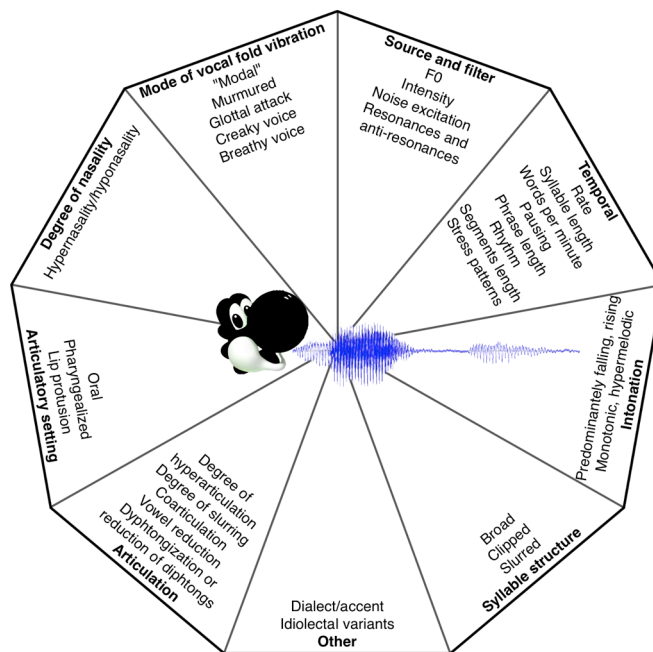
Mode of vocal fold vibration
"Modal"
Murmured
Glottal attack
Creaky voice
Breathy voice

Source and filter
F0
Intensity
Noise excitation
Resonances and anti-resonances

Temporal
Rate
Syllable length
Words per minute
Pausing
Phrase length
Rhythm
Segments length
Stress patterns

Intonation
Predominantely falling, rising
Monotonic, hypermelodic

Syllable structure
Broad
Clipped
Slurred

Other
Dialect/accent
Idiolectal variants

Articulation
Degree of hyperarticulation
Degree of slurring
Coarticulation
Vowel reduction
Dyphtongization or reduction of diphtongs

Articulatory setting
Oral
Pharyngealized
Lip protusion

Degree of nasality
Hypernasality/hyponasality